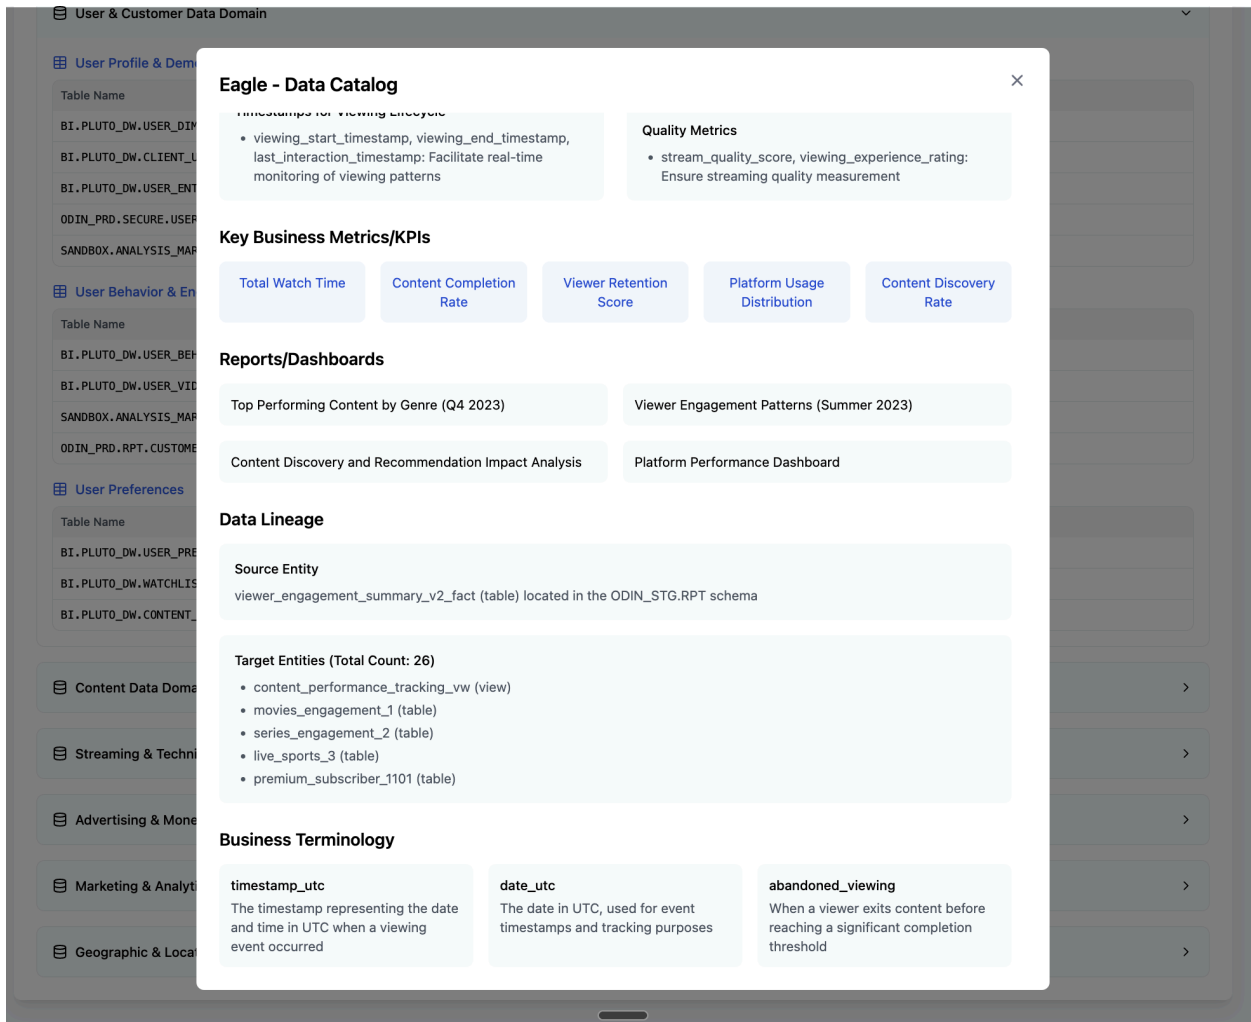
User & Customer Data Domain

User Profile & Dem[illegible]

| Table Name |
|---|
| BI.PLUTO_DW.USER_DIM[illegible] |
| BI.PLUTO_DW.CLIENT_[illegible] |
| BI.PLUTO_DW.USER_ENT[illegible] |
| ODIN_PRD.SECURE.USER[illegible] |
| SANDBOX.ANALYSIS_MAR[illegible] |

User Behavior & En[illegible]

| Table Name |
|---|
| BI.PLUTO_DW.USER_BEH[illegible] |
| BI.PLUTO_DW.USER_VID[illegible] |
| SANDBOX.ANALYSIS_MAR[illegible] |
| ODIN_PRD.RPT.CUSTOME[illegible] |

User Preferences

| Table Name |
|---|
| BI.PLUTO_DW.USER_PRE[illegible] |
| BI.PLUTO_DW.WATCHLIS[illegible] |
| BI.PLUTO_DW.CONTENT_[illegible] |

Content Data Doma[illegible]

Streaming & Techni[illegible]

Advertising & Mone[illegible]

Marketing & Analyti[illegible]

Geographic & Loca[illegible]

Eagle - Data Catalog

×

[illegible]

• viewing_start_timestamp, viewing_end_timestamp, last_interaction_timestamp: Facilitate real-time monitoring of viewing patterns

Quality Metrics

• stream_quality_score, viewing_experience_rating: Ensure streaming quality measurement

Key Business Metrics/KPIs

Total Watch Time

Content Completion Rate

Viewer Retention Score

Platform Usage Distribution

Content Discovery Rate

Reports/Dashboards

Top Performing Content by Genre (Q4 2023)

Viewer Engagement Patterns (Summer 2023)

Content Discovery and Recommendation Impact Analysis

Platform Performance Dashboard

Data Lineage

Source Entity

viewer_engagement_summary_v2_fact (table) located in the ODIN_STG.RPT schema

Target Entities (Total Count: 26)

• content_performance_tracking_vw (view)
• movies_engagement_1 (table)
• series_engagement_2 (table)
• live_sports_3 (table)
• premium_subscriber_1101 (table)

Business Terminology

timestamp_utc
The timestamp representing the date and time in UTC when a viewing event occurred

date_utc
The date in UTC, used for event timestamps and tracking purposes

abandoned_viewing
When a viewer exits content before reaching a significant completion threshold